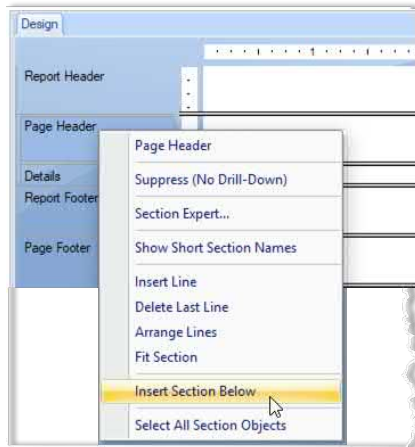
Design

1

Report Header

Page Header

Details

Report Footer

Page Footer

Page Header

Suppress (No Drill-Down)

Section Expert...

Show Short Section Names

Insert Line

Delete Last Line

Arrange Lines

Fit Section

Insert Section Below

Select All Section Objects